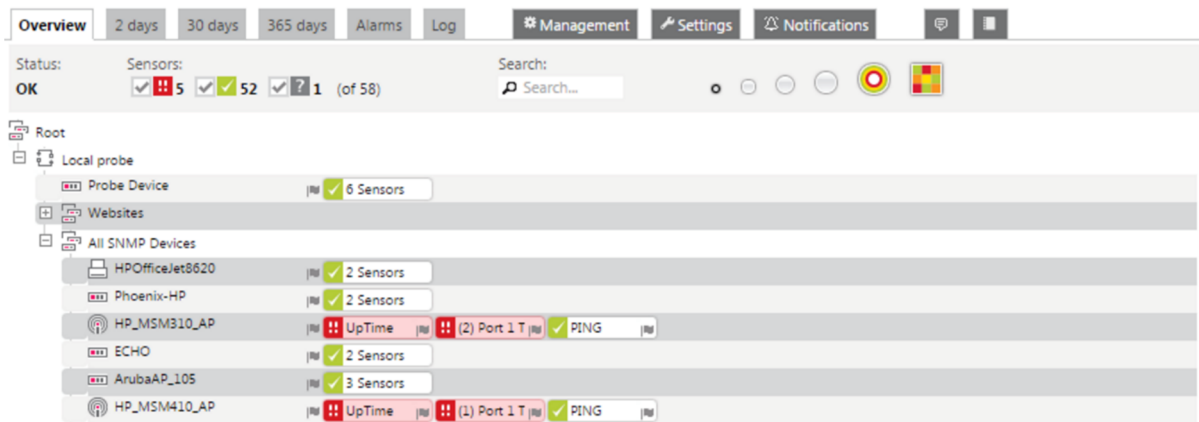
Overview 2 days 30 days 365 days Alarms Log Management Settings Notifications

Status:
OK

Sensors:
5 52 1 (of 58)

Search:
Search...

Root
Local probe
Probe Device 6 Sensors
Websites
All SNMP Devices
HPOfficeJet8620 2 Sensors
Phoenix-HP 2 Sensors
HP_MSM310_AP UpTime (2) Port 1 T PING
ECHO 2 Sensors
ArubaAP_105 3 Sensors
HP_MSM410_AP UpTime (1) Port 1 T PING